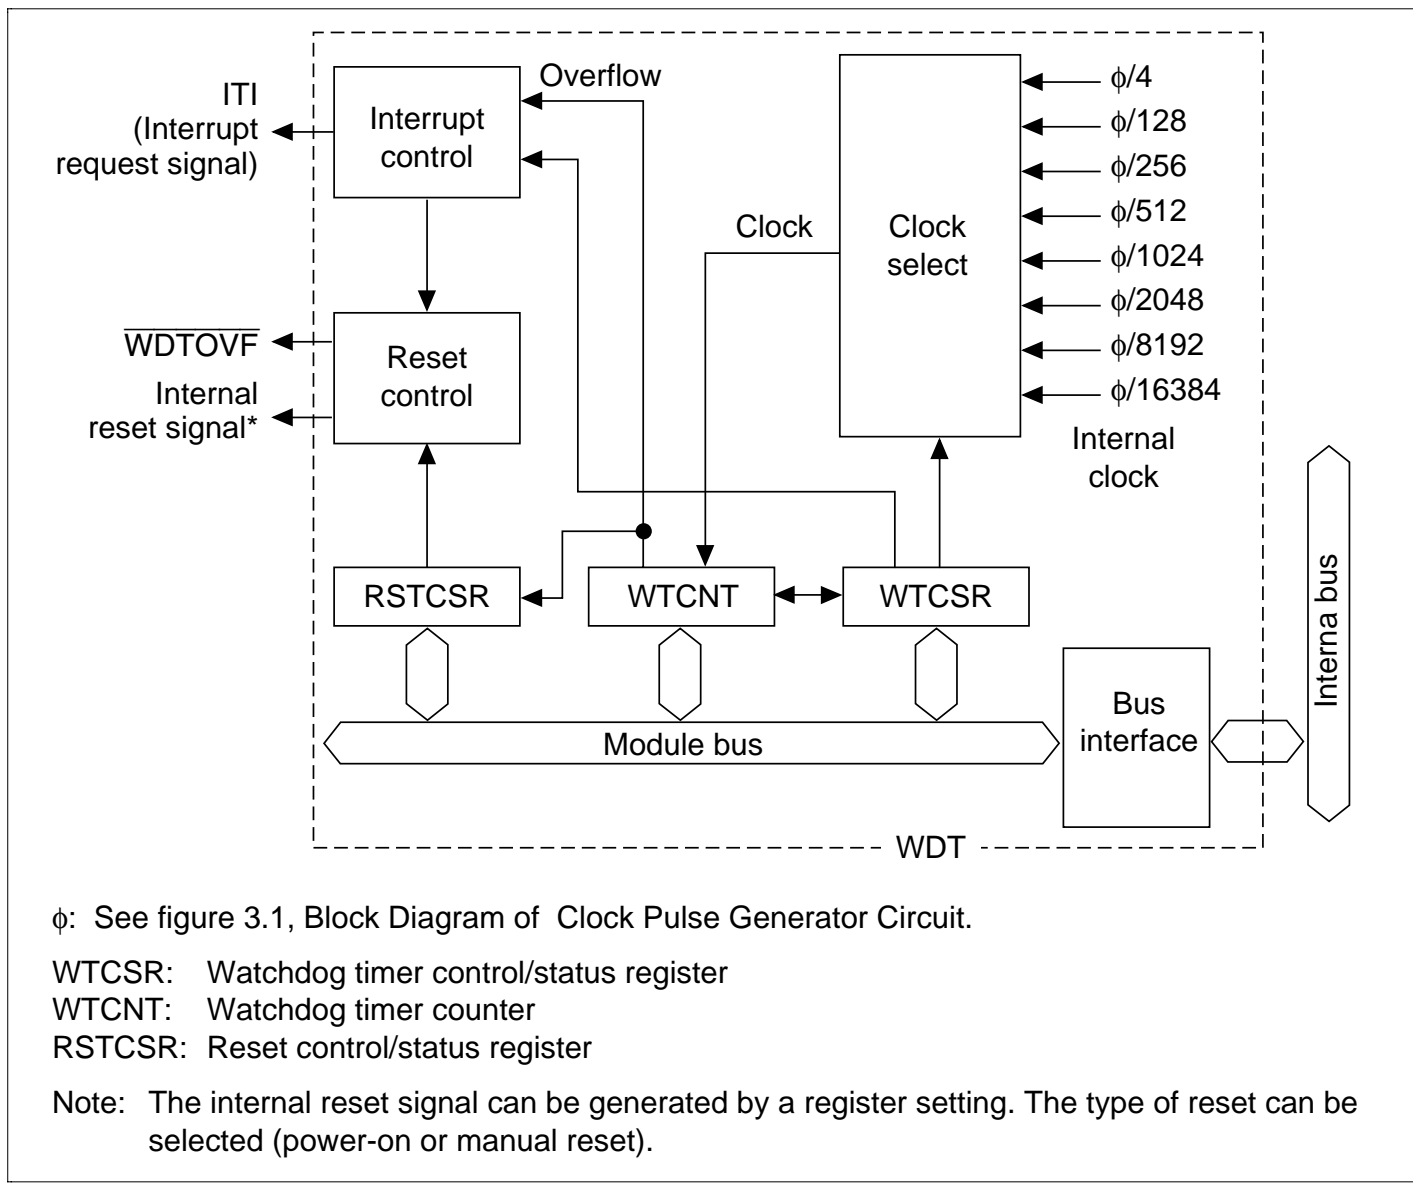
ITI (Interrupt request signal)

Interrupt control

Overflow

Clock select

$\phi/4$
$\phi/128$
$\phi/256$
$\phi/512$
$\phi/1024$
$\phi/2048$
$\phi/8192$
$\phi/16384$

Clock

$\overline{WDTOVF}$

Internal reset signal*

Reset control

Internal clock

RSTCSR

WTCNT

WTCSR

Interna bus

Bus interface

Module bus

WDT

$\phi$: See figure 3.1, Block Diagram of Clock Pulse Generator Circuit.

WTCSR: Watchdog timer control/status register
WTCNT: Watchdog timer counter
RSTCSR: Reset control/status register

Note: The internal reset signal can be generated by a register setting. The type of reset can be selected (power-on or manual reset).